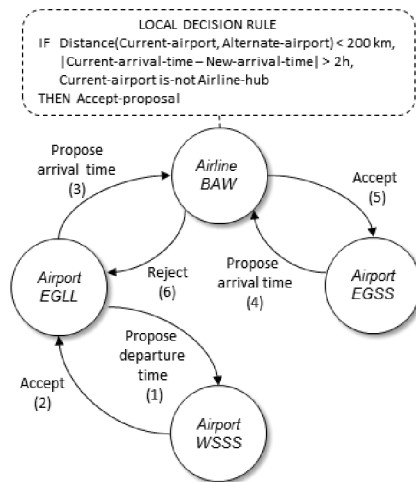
LOCAL DECISION RULE
IF Distance(Current-airport, Alternate-airport) < 200 km,
|Current-arrival-time – New-arrival-time| > 2h,
Current-airport is-not Airline-hub
THEN Accept-proposal

Propose arrival time (3)

Airline BAW

Accept (5)

Airport EGLL

Reject (6)

Propose arrival time (4)

Airport EGSS

Propose departure time (1)

Accept (2)

Airport WSSS